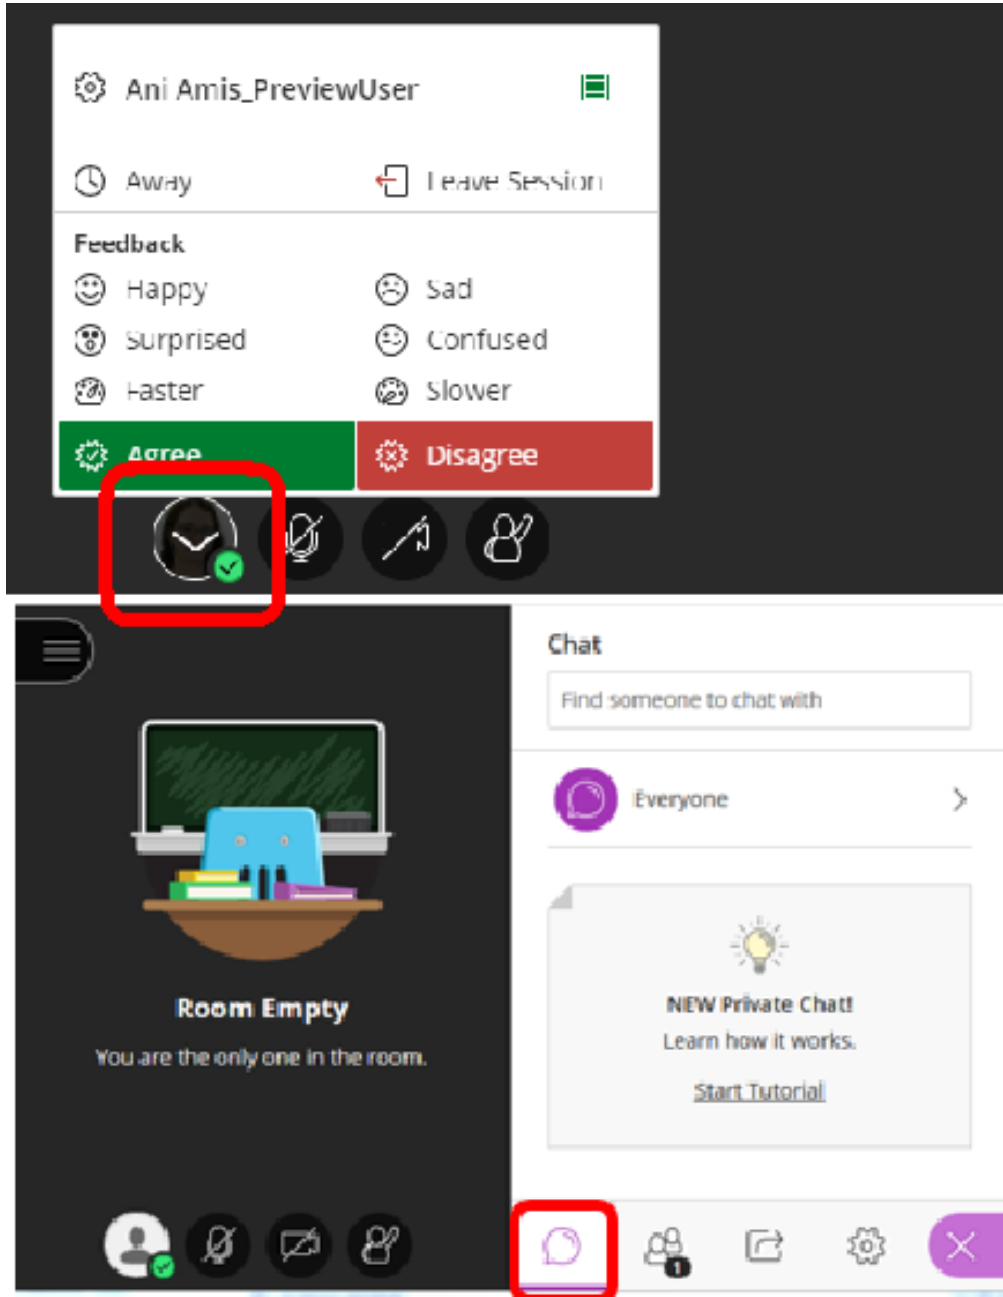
Ani Amis_PreviewUser

Away

Leave Session

Feedback

Happy

Sad

Surprised

Confused

Faster

Slower

Agree

Disagree

Chat

Find someone to chat with

Everyone

NEW Private Chat!

Learn how it works.

Start Tutorial

Room Empty

You are the only one in the room.

1